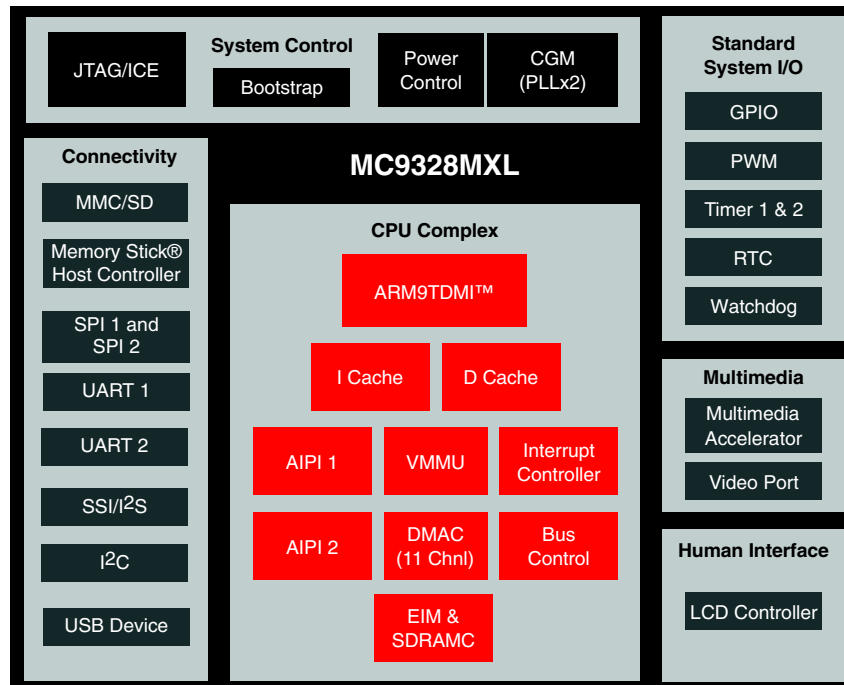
System Control

JTAG/ICE

Bootstrap

Power Control

CGM (PLLx2)

Standard System I/O

GPIO

PWM

Timer 1 & 2

RTC

Watchdog

MC9328MXL

Connectivity

MMC/SD

Memory Stick® Host Controller

SPI 1 and SPI 2

UART 1

UART 2

SSI/$I^2S$

$I^2C$

USB Device

CPU Complex

ARM9TDMI™

I Cache

D Cache

AIPI 1

VMMU

Interrupt Controller

AIPI 2

DMAC (11 Chnl)

Bus Control

EIM & SDRAMC

Multimedia

Multimedia Accelerator

Video Port

Human Interface

LCD Controller